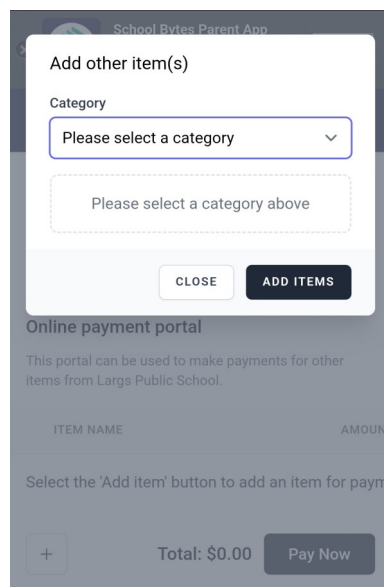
School Bytes Parent App

Add other item(s)

Category

Please select a category

Please select a category above

CLOSE

ADD ITEMS

Online payment portal

This portal can be used to make payments for other items from Largs Public School.

ITEM NAME

AMOUN

Select the 'Add item' button to add an item for paym

+

Total: $0.00

Pay Now